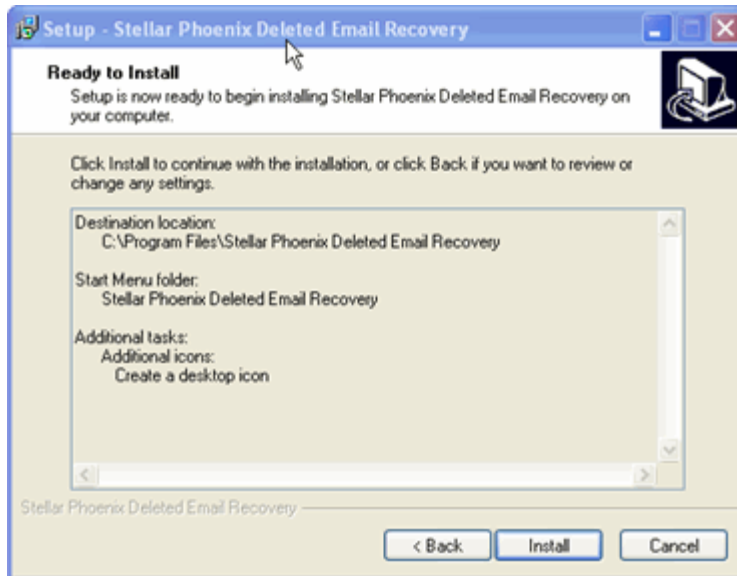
Setup - Stellar Phoenix Deleted Email Recovery

Ready to Install
Setup is now ready to begin installing Stellar Phoenix Deleted Email Recovery on your computer.

Click Install to continue with the installation, or click Back if you want to review or change any settings.

Destination location:
C:\Program Files\Stellar Phoenix Deleted Email Recovery

Start Menu folder:
Stellar Phoenix Deleted Email Recovery

Additional tasks:
Additional icons:
Create a desktop icon

Stellar Phoenix Deleted Email Recovery

< Back
Install
Cancel